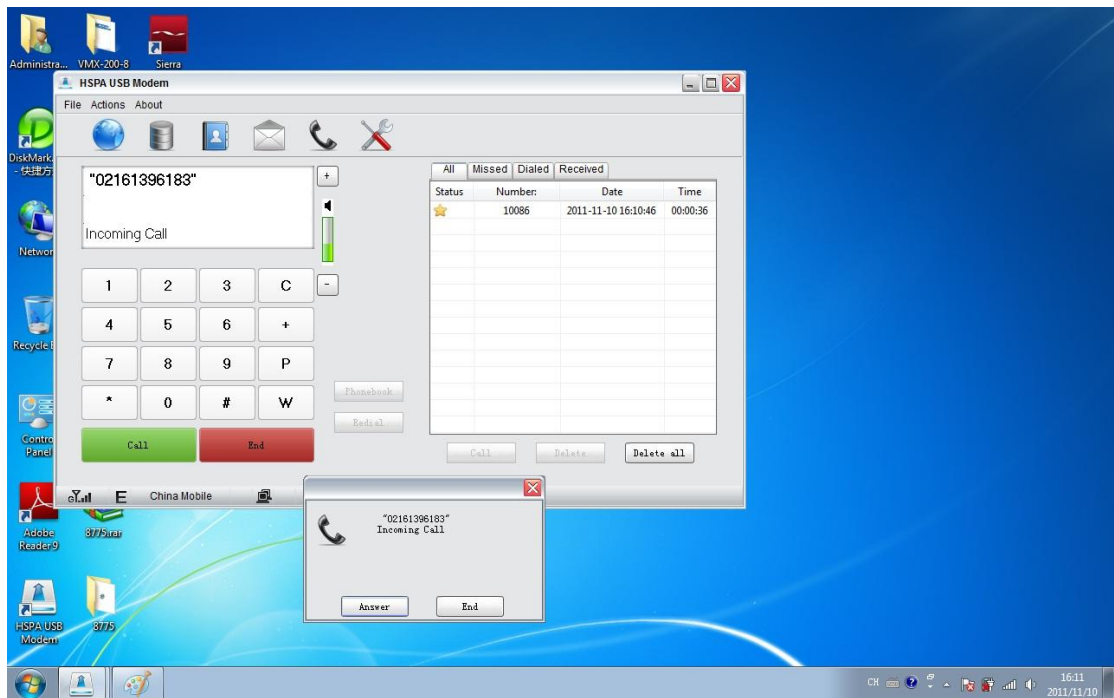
Administra... VMX-200-8 Sierra

HSPA USB Modem

File Actions About

DiskMark - 快捷方

"02161396183"

Incoming Call

+

-

| 1 | 2 | 3 | C |
|---|---|---|---|
| 4 | 5 | 6 | + |
| 7 | 8 | 9 | P |
| * | 0 | # | W |

Call End

Phonebook

Redial

All Missed Dialed Received

| Status | Number | Date | Time |
|---|---|---|---|
| | 10086 | 2011-11-10 16:10:46 | 00:00:36 |

Call Delete Delete all

E China Mobile

"02161396183"
Incoming Call

Answer End

Network

Recycle B

Control Panel

Adobe Reader 9

8775.rar

HSPA USB Modem

8775

CH

16:11
2011/11/10